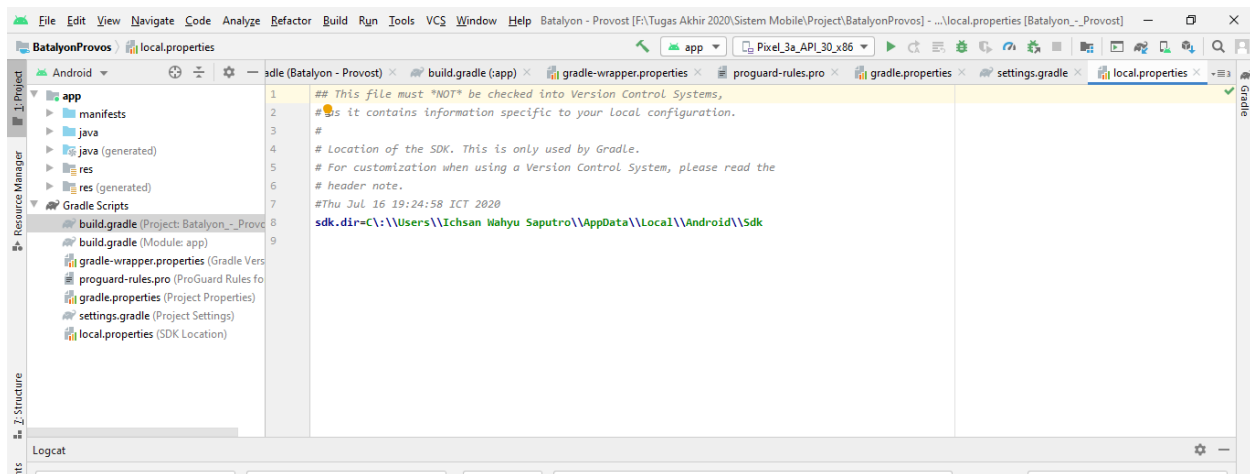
File Edit View Navigate Code Analyze Refactor Build Run Tools VCS Window Help Batalyon - Provost [F:\Tugas Akhir 2020\Sistem Mobile\Project\BatalyonProvos] - ...\local.properties [Batalyon_-_Provost]

BatalyonProvos 〉 local.properties

app ▾ Pixel_3a_API_30_x86 ▾

Android ▾

adle (Batalyon - Provost) × build.gradle (:app) × gradle-wrapper.properties × proguard-rules.pro × gradle.properties × settings.gradle × local.properties ×

1: Project
Resource Manager
Z: Structure
Gradle

app
manifests
java
java (generated)
res
res (generated)
Gradle Scripts
build.gradle (Project: Batalyon_-_Provo
build.gradle (Module: app)
gradle-wrapper.properties (Gradle Vers
proguard-rules.pro (ProGuard Rules fo
gradle.properties (Project Properties)
settings.gradle (Project Settings)
local.properties (SDK Location)

1 ## This file must *NOT* be checked into Version Control Systems,
2 # as it contains information specific to your local configuration.
3 #
4 # Location of the SDK. This is only used by Gradle.
5 # For customization when using a Version Control System, please read the
6 # header note.
7 #Thu Jul 16 19:24:58 ICT 2020
8 sdk.dir=C\:\\Users\\Ichsan Wahyu Saputro\\AppData\\Local\\Android\\Sdk
9

Logcat